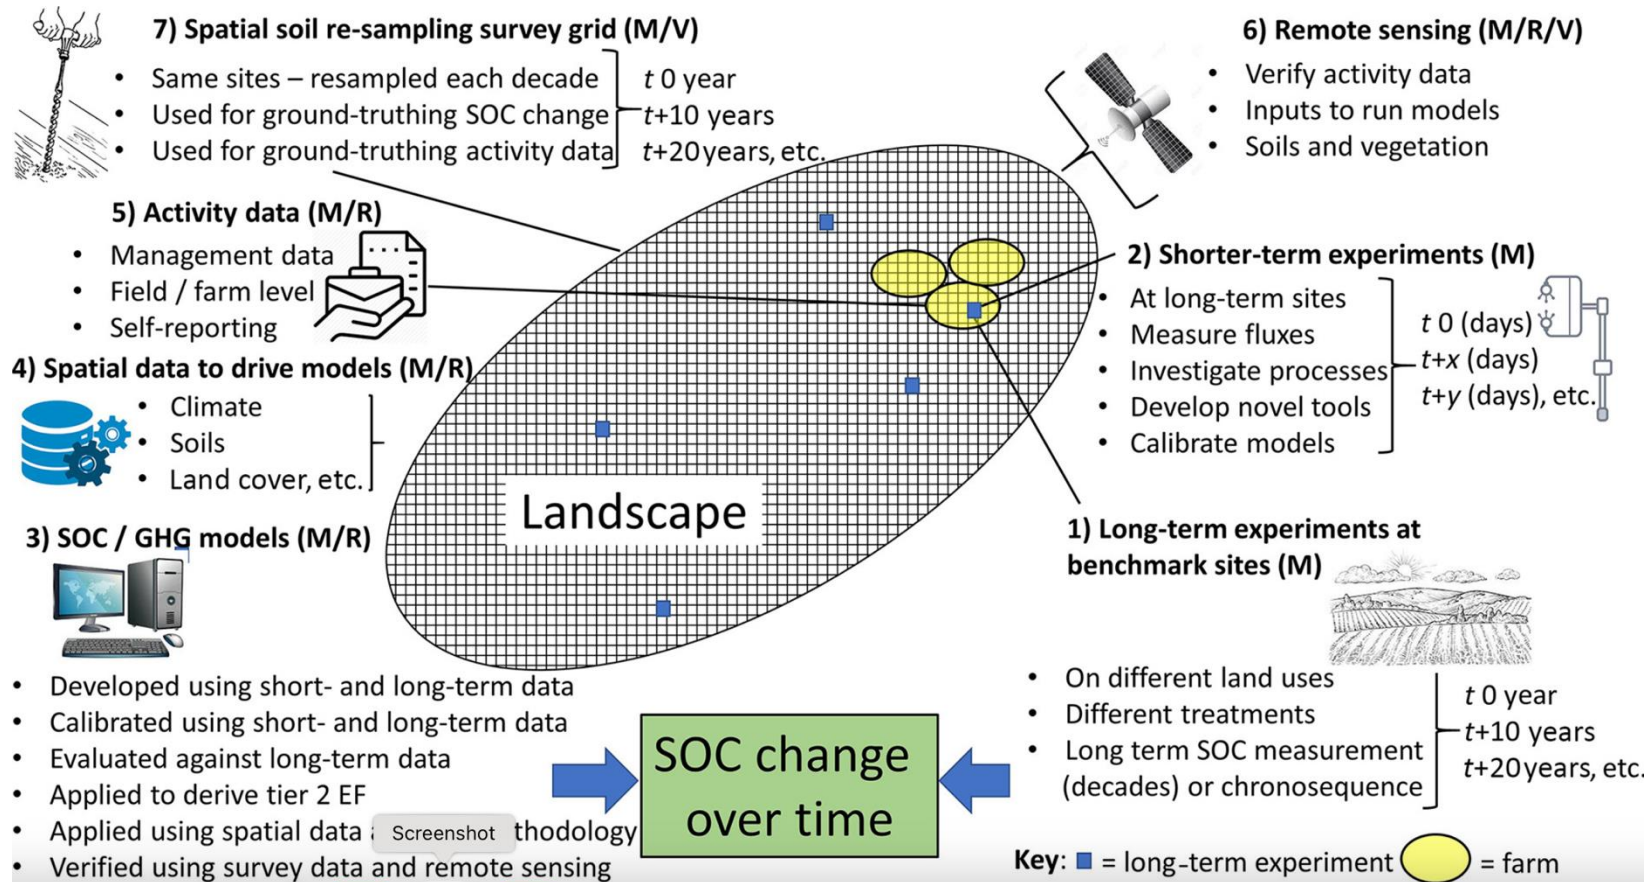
7) Spatial soil re-sampling survey grid (M/V)
- Same sites – resampled each decade
- Used for ground-truthing SOC change
- Used for ground-truthing activity data

$t$ 0 year
$t$+10 years
$t$+20 years, etc.

6) Remote sensing (M/R/V)
- Verify activity data
- Inputs to run models
- Soils and vegetation

5) Activity data (M/R)
- Management data
- Field / farm level
- Self-reporting

2) Shorter-term experiments (M)
- At long-term sites
- Measure fluxes
- Investigate processes
- Develop novel tools
- Calibrate models

$t$ 0 (days)
$t+x$ (days)
$t+y$ (days), etc.

4) Spatial data to drive models (M/R)
- Climate
- Soils
- Land cover, etc.

Landscape

3) SOC / GHG models (M/R)

1) Long-term experiments at benchmark sites (M)

- Developed using short- and long-term data
- Calibrated using short- and long-term data
- Evaluated against long-term data
- Applied to derive tier 2 EF
- Applied using spatial data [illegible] Screenshot thodology
- Verified using survey data and remote sensing

SOC change over time

- On different land uses
- Different treatments
- Long term SOC measurement (decades) or chronosequence

$t$ 0 year
$t$+10 years
$t$+20 years, etc.

Key: = long-term experiment = farm